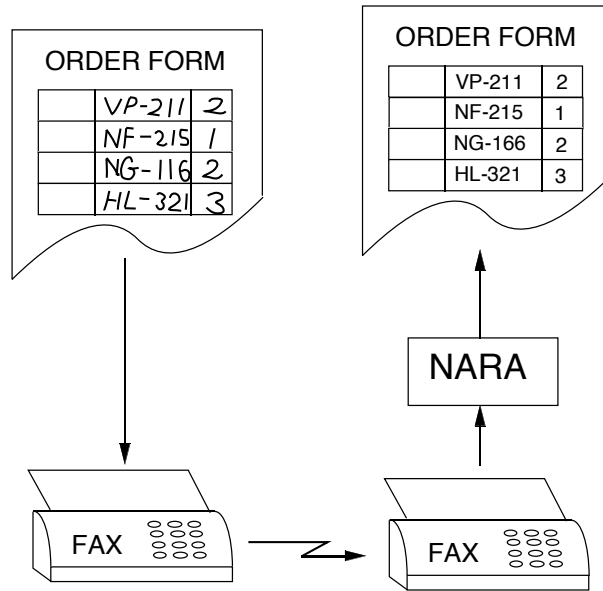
ORDER FORM

| | | |
|---|---|---|
| | VP-211 | 2 |
| | NF-215 | 1 |
| | NG-116 | 2 |
| | HL-321 | 3 |

ORDER FORM

| | | |
|---|---|---|
| | VP-211 | 2 |
| | NF-215 | 1 |
| | NG-166 | 2 |
| | HL-321 | 3 |

NARA

FAX

FAX